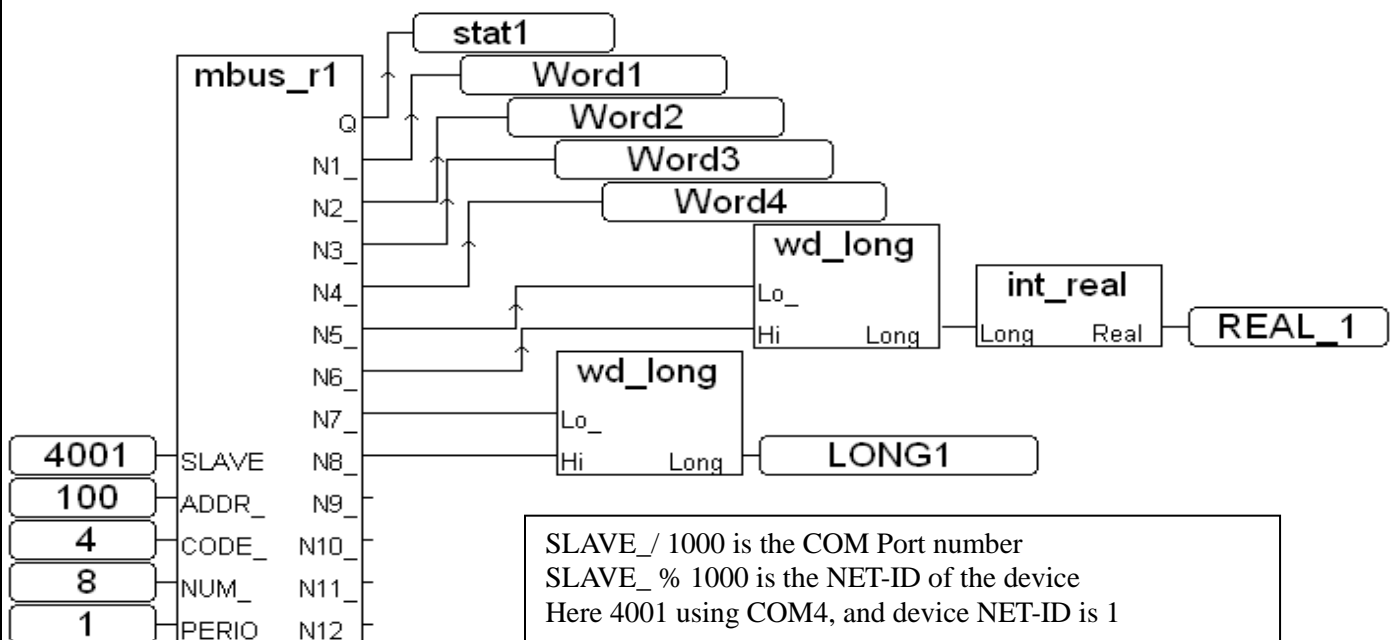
stat1

mbus_r1

Q

Word1

N1_

Word2

N2_

Word3

N3_

Word4

N4_

wd_long

Lo_

N5_

Hi

Long

int_real

Long

Real

REAL_1

N6_

wd_long

N7_

Lo_

4001

SLAVE

N8_

Hi

Long

LONG1

100

ADDR_

N9_

4

CODE_

N10_

8

NUM_

N11_

1

PERIO

N12_

SLAVE_/ 1000 is the COM Port number
SLAVE_ % 1000 is the NET-ID of the device
Here 4001 using COM4, and device NET-ID is 1